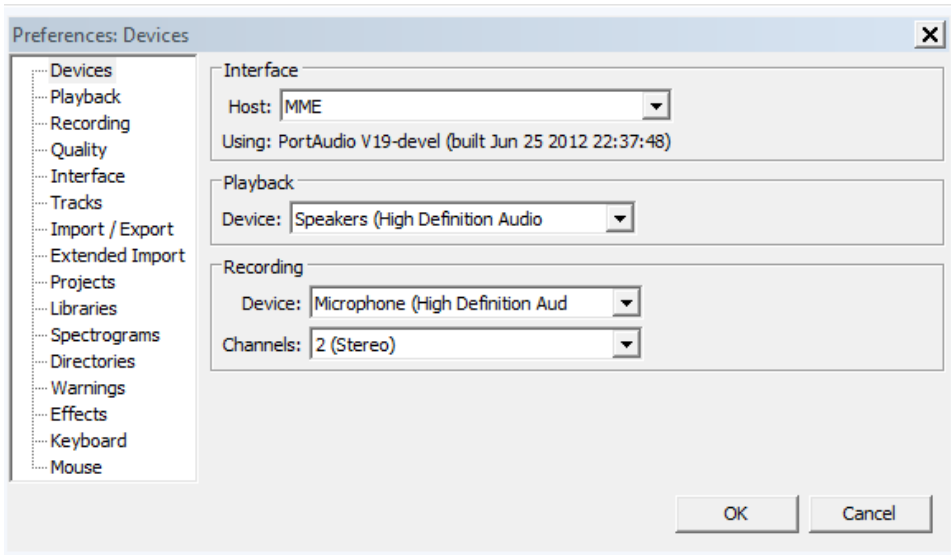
Preferences: Devices

Devices
Playback
Recording
Quality
Interface
Tracks
Import / Export
Extended Import
Projects
Libraries
Spectrograms
Directories
Warnings
Effects
Keyboard
Mouse

Interface
Host: MME
Using: PortAudio V19-devel (built Jun 25 2012 22:37:48)

Playback
Device: Speakers (High Definition Audio

Recording
Device: Microphone (High Definition Aud
Channels: 2 (Stereo)

OK
Cancel